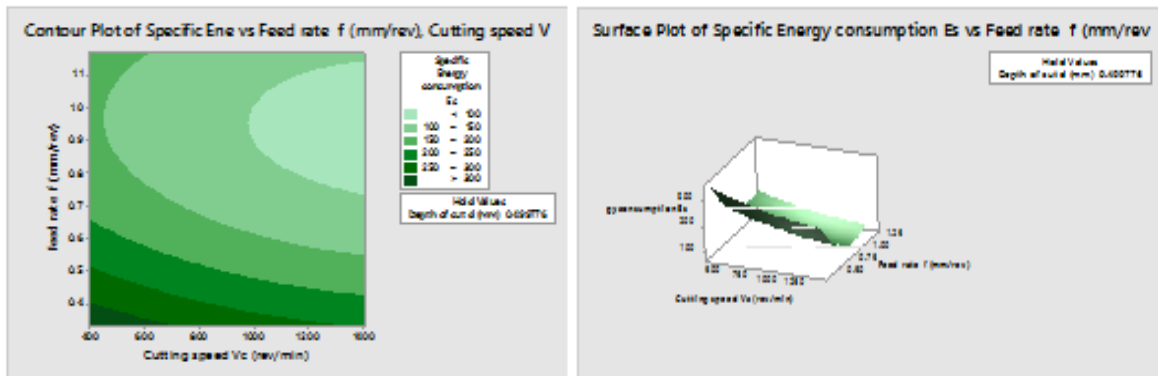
Contour Plot of Specific Ene vs Feed rate f (mm/rev), Cutting speed V

Specific Energy consumption Es

< 100
100 – 150
150 – 200
200 – 250
250 – 300
> 300

Hold Values
Depth of cut d (mm) 0.499776

feed rate f (mm/rev)

1.1
1.0
0.9
0.8
0.7
0.6
0.5
0.4

400 600 800 1000 1200 1600

Cutting speed Vc (rev/min)

Surface Plot of Specific Energy consumption Es vs Feed rate f (mm/rev

Hold Values
Depth of cut d (mm) 0.499776

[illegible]consumption Es

300
200
100

600 750 1000 1250

Cutting speed Vc (rev/min)

0.50 0.75 1.00 1.25

Feed rate f (mm/rev)